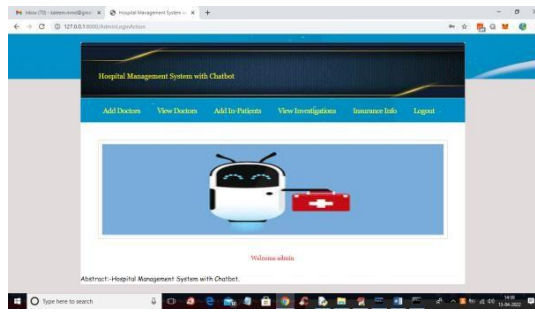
Inbox (79) - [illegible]@gmail × Hospital Management System w... × +

127.0.0.1:8000/AdminLoginAction

Hospital Management System with Chatbot

Add Doctors View Doctors Add In-Patients View Investigations Insurance Info Logout

Welcome admin

Abstract:-Hospital Management System with Chatbot.

Type here to search

14:39 11-04-2022